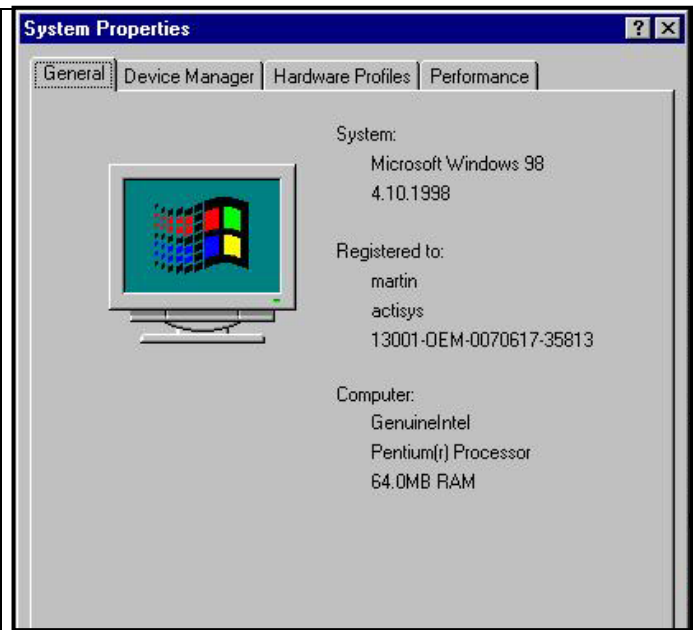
System Properties

? X

General | Device Manager | Hardware Profiles | Performance

System:
Microsoft Windows 98
4.10.1998

Registered to:
martin
actisys
13001-OEM-0070617-35813

Computer:
GenuineIntel
Pentium(r) Processor
64.0MB RAM